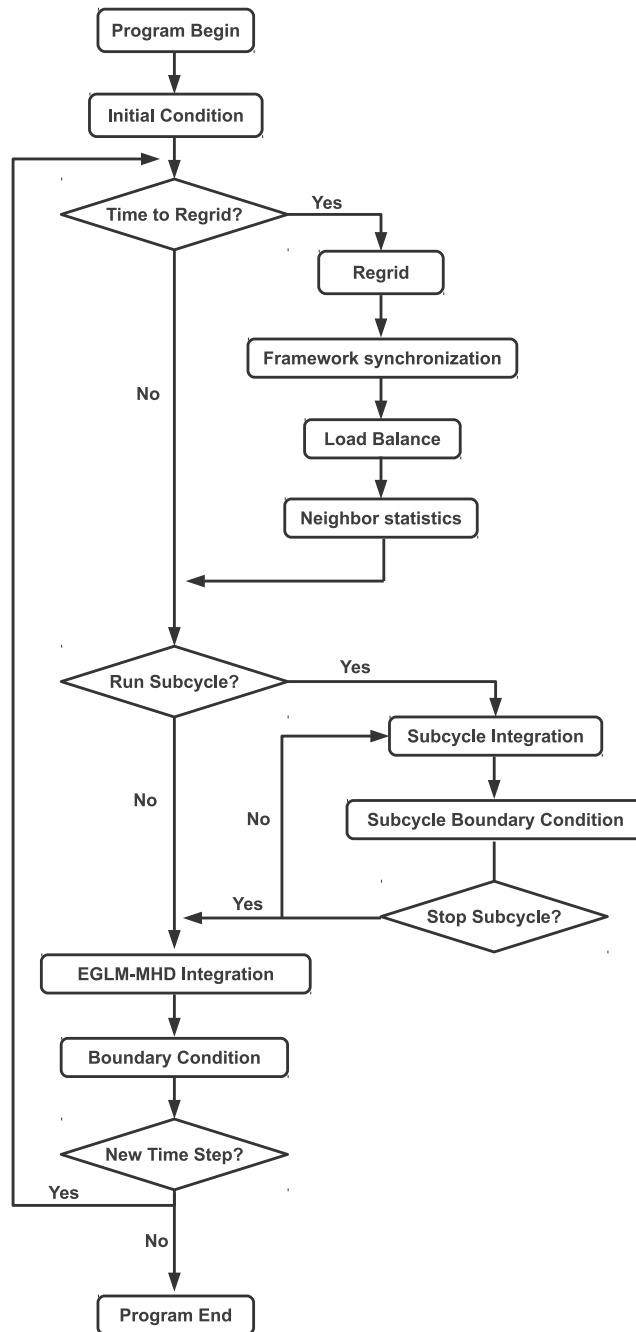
Program Begin

Initial Condition

Time to Regrid?

Yes

Regrid

Framework synchronization

No

Load Balance

Neighbor statistics

Run Subcycle?

Yes

Subcycle Integration

No

No

Subcycle Boundary Condition

Yes

Stop Subcycle?

EGLM-MHD Integration

Boundary Condition

New Time Step?

Yes

No

Program End